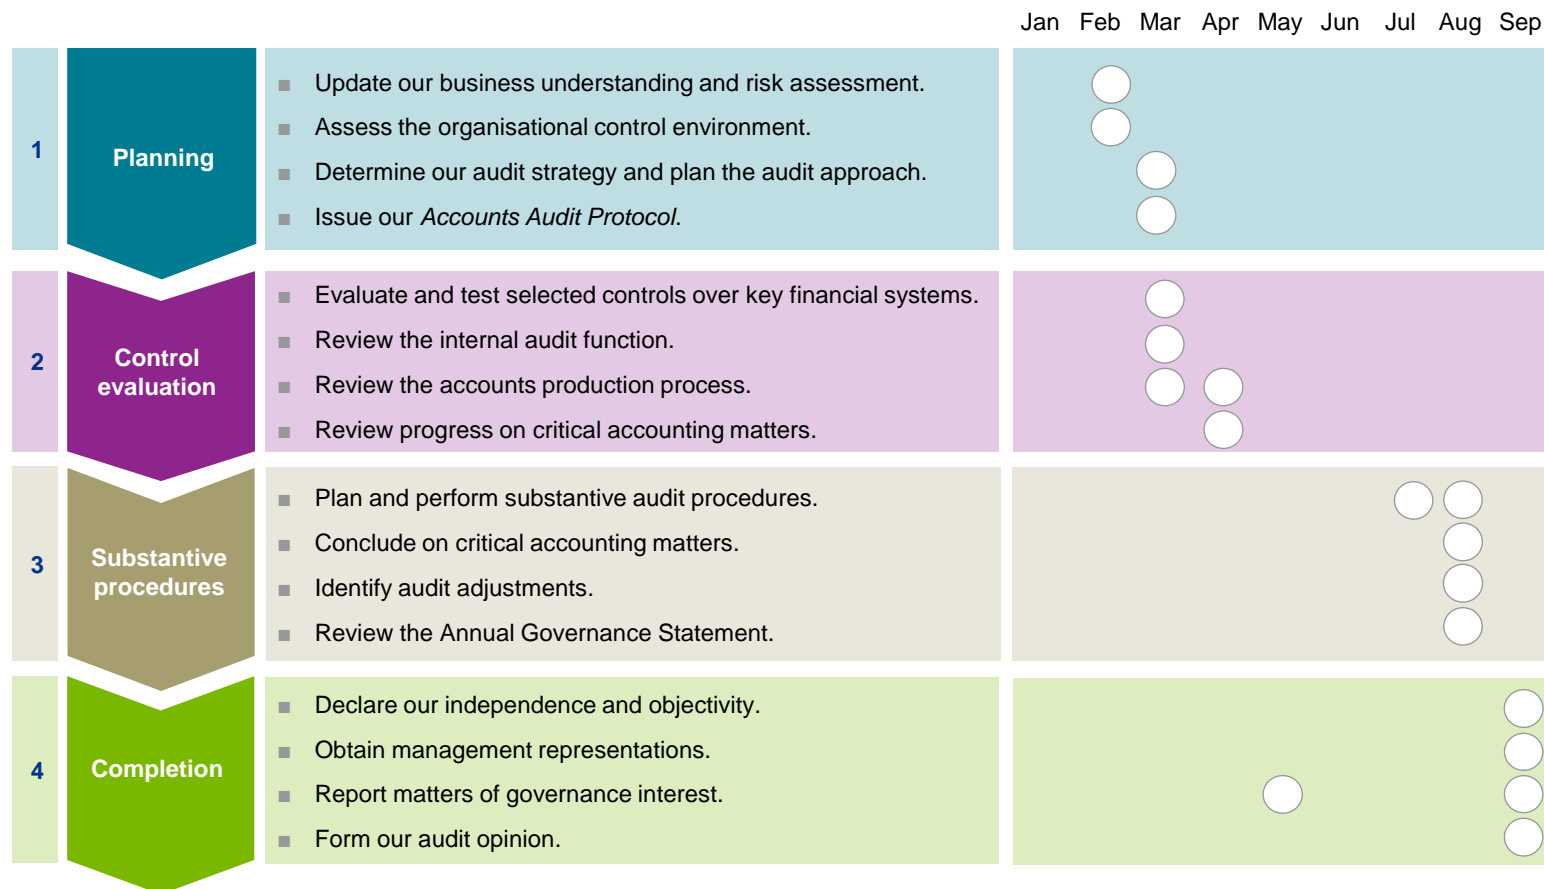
Jan Feb Mar Apr May Jun Jul Aug Sep

1 Planning

- Update our business understanding and risk assessment.
- Assess the organisational control environment.
- Determine our audit strategy and plan the audit approach.
- Issue our *Accounts Audit Protocol*.

2 Control evaluation

- Evaluate and test selected controls over key financial systems.
- Review the internal audit function.
- Review the accounts production process.
- Review progress on critical accounting matters.

3 Substantive procedures

- Plan and perform substantive audit procedures.
- Conclude on critical accounting matters.
- Identify audit adjustments.
- Review the Annual Governance Statement.

4 Completion

- Declare our independence and objectivity.
- Obtain management representations.
- Report matters of governance interest.
- Form our audit opinion.